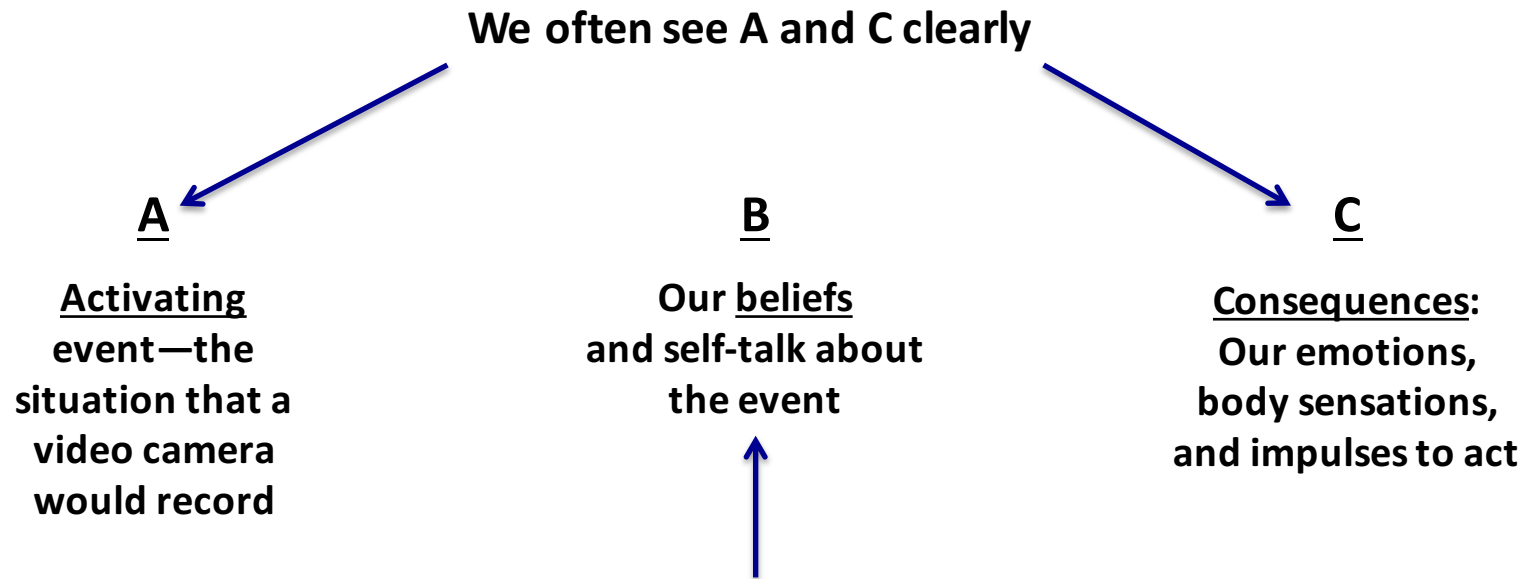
We often see A and C clearly

A

Activating event—the situation that a video camera would record

B

Our beliefs and self-talk about the event

C

Consequences: Our emotions, body sensations, and impulses to act